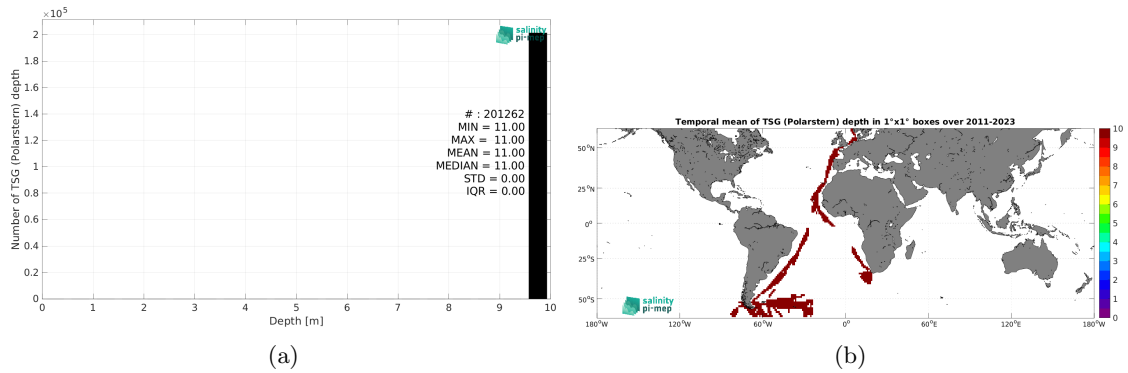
$\times 10^5$

2
1.8
1.6
1.4
1.2
1
0.8
0.6
0.4
0.2
0

Number of TSG (Polarstern) depth

salinity pi-mep

# : 201262
MIN = 11.00
MAX = 11.00
MEAN = 11.00
MEDIAN = 11.00
STD = 0.00
IQR = 0.00

0 1 2 3 4 5 6 7 8 9 10

Depth [m]

(a)

Temporal mean of TSG (Polarstern) depth in 1°x1° boxes over 2011-2023

50°N
25°N
0°
25°S
50°S

180°W 120°W 60°W 0° 60°E 120°E 180°W

salinity pi-mep

10
9
8
7
6
5
4
3
2
1
0

(b)